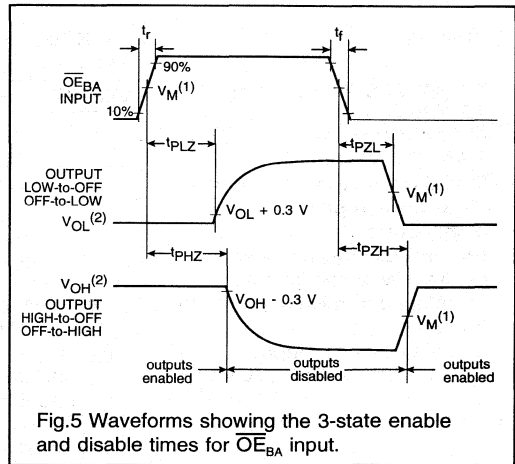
$t_r$

$t_f$

90%

$\overline{OE}_{BA}$ INPUT

$V_M^{(1)}$

10%

$t_{PLZ}$

$t_{PZL}$

OUTPUT LOW-to-OFF OFF-to-LOW

$V_M^{(1)}$

$V_{OL}^{(2)}$

$V_{OL}$ + 0.3 V

$t_{PHZ}$

$t_{PZH}$

$V_{OH}^{(2)}$

OUTPUT HIGH-to-OFF OFF-to-HIGH

$V_{OH}$ - 0.3 V

$V_M^{(1)}$

outputs enabled

outputs disabled

outputs enabled

Fig.5 Waveforms showing the 3-state enable and disable times for $\overline{OE}_{BA}$ input.